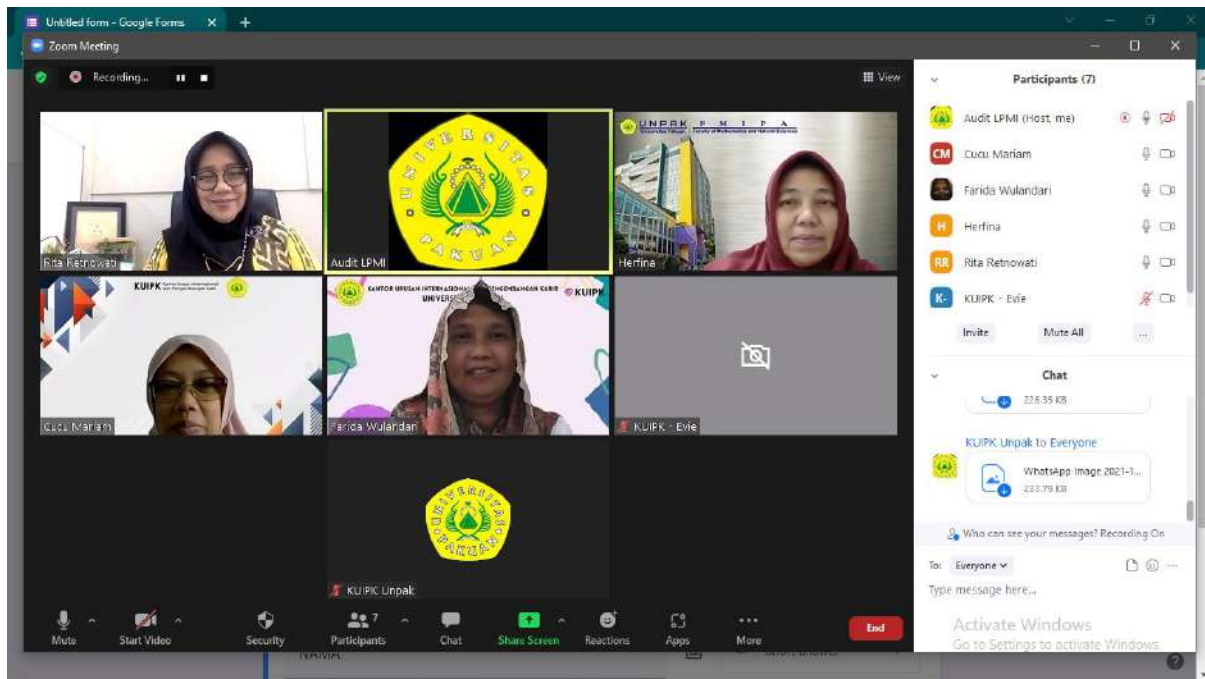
Untitled form - Google Forms

Zoom Meeting

Recording...

View

Participants (7)

Audit LPMI (Host, me)

Cucu Mariam

Farida Wulandari

Herfina

Rita Retnowati

KUIPK - Evie

Invite

Mute All

...

Chat

226.35 KB

KUIPK Unpak to Everyone

WhatsApp Image 2021-1...

233.79 KB

Who can see your messages? Recording On

To: Everyone

Type message here...

Rita Retnowati

UNIVERSITAS PAKUAN

Audit LPMI

UNPAK F M I P A

Herfina

KUIPK

Cucu Mariam

KANTOR URUSAN INTERNASIONAL DAN PENGEMBANGAN KARIR UNIVERSITAS

KUIPK

Farida Wulandari

KUIPK - Evie

UNIVERSITAS PAKUAN

KUIPK Unpak

Mute

Start Video

Security

Participants 7

Chat

Share Screen

Reactions

Apps

More

End

Activate Windows

Go to Settings to activate Windows.

NAMA